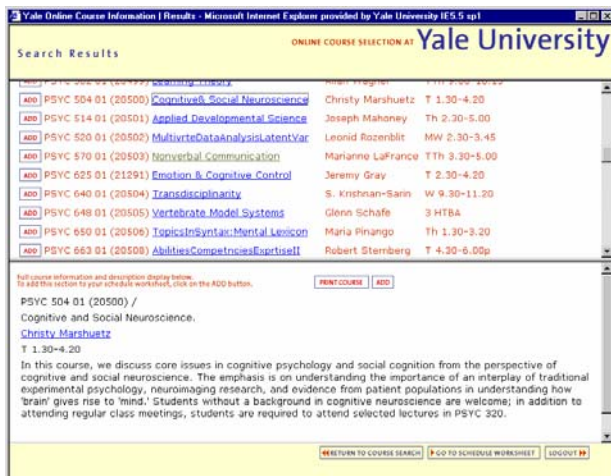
Yale Online Course Information | Results - Microsoft Internet Explorer provided by Yale University IE5.5 sp1

Search Results

ONLINE COURSE SELECTION AT Yale University

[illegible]

ADD PSYC 504 01 (20500) Cognitive& Social Neuroscience Christy Marshuetz T 1.30-4.20
ADD PSYC 514 01 (20501) Applied Developmental Science Joseph Mahoney Th 2.30-5.00
ADD PSYC 520 01 (20502) MultivrteDataAnalysisLatentVar Leonid Rozenblit MW 2.30-3.45
ADD PSYC 570 01 (20503) Nonverbal Communication Marianne LaFrance TTh 3.30-5.00
ADD PSYC 625 01 (21291) Emotion & Cognitive Control Jeremy Gray T 2.30-4.20
ADD PSYC 640 01 (20504) Transdisciplinarity S. Krishnan-Sarin W 9.30-11.20
ADD PSYC 648 01 (20505) Vertebrate Model Systems Glenn Schafe 3 HTBA
ADD PSYC 650 01 (20506) TopicsInSyntax:Mental Lexicon Maria Pinango Th 1.30-3.20
ADD PSYC 663 01 (20508) AbilitiesCompetnciesExprtiseII Robert Sternberg T 4.30-6.00p

Full course information and description display below.
To add this section to your schedule worksheet, click on the ADD button.

PRINT COURSE ADD

PSYC 504 01 (20500) /
Cognitive and Social Neuroscience.
Christy Marshuetz
T 1.30-4.20
In this course, we discuss core issues in cognitive psychology and social cognition from the perspective of cognitive and social neuroscience. The emphasis is on understanding the importance of an interplay of traditional experimental psychology, neuroimaging research, and evidence from patient populations in understanding how 'brain' gives rise to 'mind.' Students without a background in cognitive neuroscience are welcome; in addition to attending regular class meetings, students are required to attend selected lectures in PSYC 320.

RETURN TO COURSE SEARCH GO TO SCHEDULE WORKSHEET LOGOUT